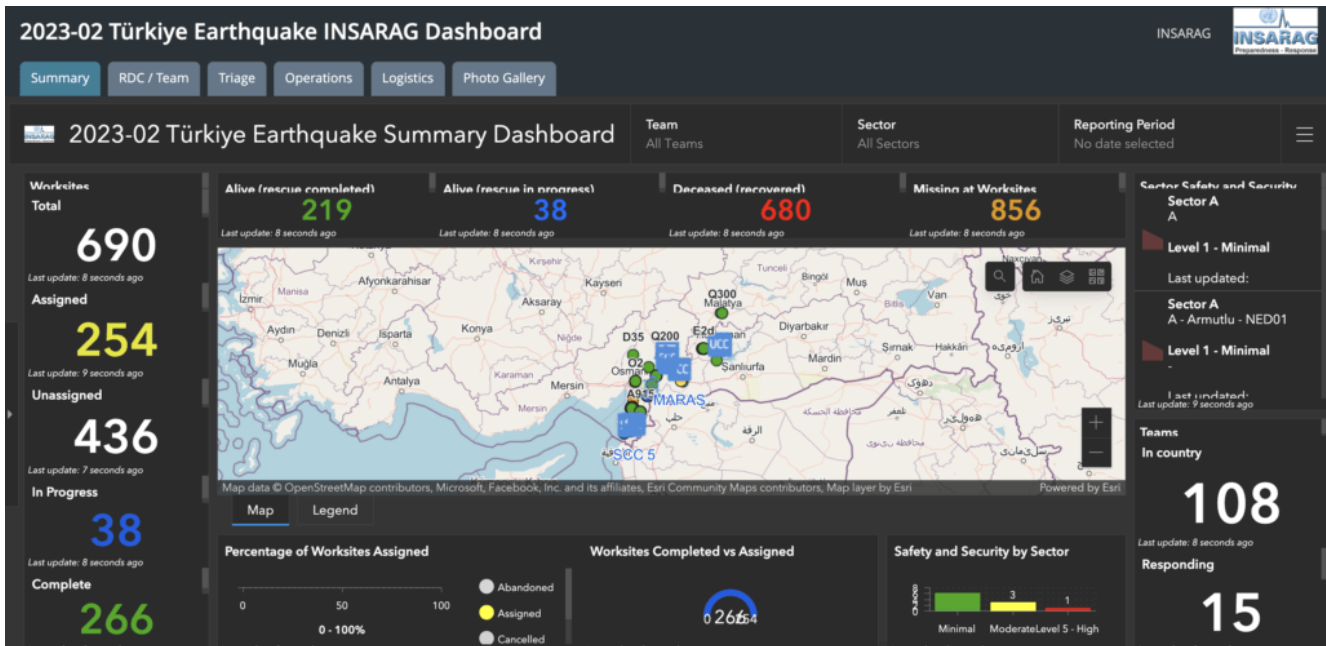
2023-02 Türkiye Earthquake INSARAG Dashboard

INSARAG

INSARAG Preparedness - Response

Summary | RDC / Team | Triage | Operations | Logistics | Photo Gallery

2023-02 Türkiye Earthquake Summary Dashboard

Team
All Teams

Sector
All Sectors

Reporting Period
No date selected

Worksites
Total
690
Last update: 8 seconds ago

Assigned
254
Last update: 9 seconds ago

Unassigned
436
Last update: 7 seconds ago

In Progress
38
Last update: 8 seconds ago

Complete
266

Alive (rescue completed)
219
Last update: 8 seconds ago

Alive (rescue in progress)
38
Last update: 8 seconds ago

Deceased (recovered)
680
Last update: 8 seconds ago

Missing at Worksites
856
Last update: 8 seconds ago

Kırşehir Tunceli Bingöl Muş Van Afyonkarahisar Kayseri Q300 Malatya İzmir Manisa Aksaray Aydın Denizli Isparta Konya D35 Q200 E2d Diyarbakır Niğde Q2 Osman UCC Şanlıurfa Mardin Şırnak Hakkari Muğla Antalya Karaman Mersin A95 MARAS SCC 5

Map data © OpenStreetMap contributors, Microsoft, Facebook, Inc. and its affiliates, Esri Community Maps contributors, Map layer by Esri
Powered by Esri

Map | Legend

Percentage of Worksites Assigned
0 50 100
0 - 100%
Abandoned
Assigned
Cancelled

Worksites Completed vs Assigned
0 266 254

Safety and Security by Sector
3 1
Minimal Moderate Level 5 - High

Sector Safety and Security
Sector A
A
Level 1 - Minimal
Last updated:
Sector A
A - Armutlu - NED01
Level 1 - Minimal
-
Last updated:
Last update: 9 seconds ago

Teams
In country
108
Last update: 8 seconds ago

Responding
15